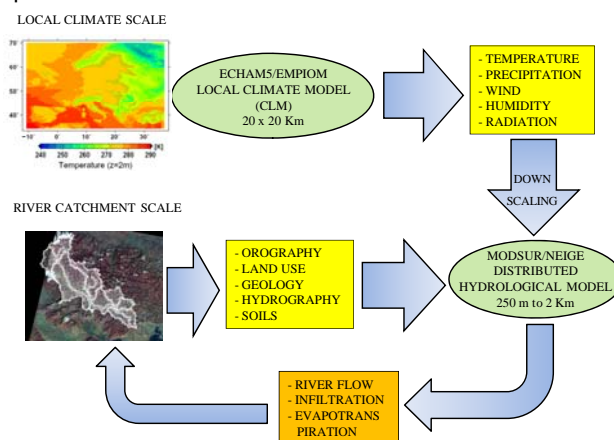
LOCAL CLIMATE SCALE

70°
60°
50°
40°
-10° 0° 10° 20° 30°
240 250 260 270 280 290 [K]
Temperature (z=2m)

ECHAM5/EMPIOM
LOCAL CLIMATE MODEL
(CLM)
20 x 20 Km

- TEMPERATURE
- PRECIPITATION
- WIND
- HUMIDITY
- RADIATION

DOWN
SCALING

RIVER CATCHMENT SCALE

- OROGRAPHY
- LAND USE
- GEOLOGY
- HYDROGRAPHY
- SOILS

MODSUR/NEIGE
DISTRIBUTED
HYDROLOGICAL MODEL
250 m to 2 Km

- RIVER FLOW
- INFILTRATION
- EVAPOTRANS
PIRATION